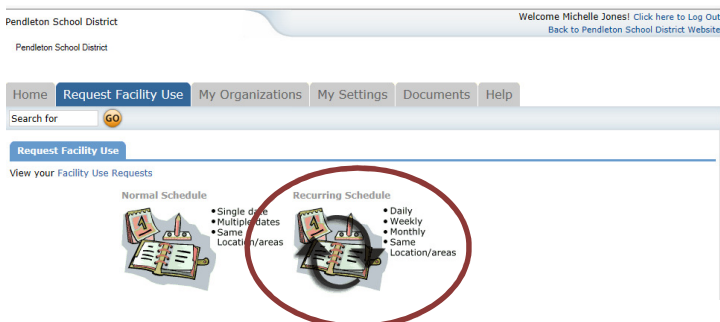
Pendleton School District

Pendleton School District

Welcome Michelle Jones! Click here to Log Out
Back to Pendleton School District Website

Home | Request Facility Use | My Organizations | My Settings | Documents | Help

Search for GO

Request Facility Use

View your Facility Use Requests

Normal Schedule
• Single date
• Multiple dates
• Same Location/areas

Recurring Schedule
• Daily
• Weekly
• Monthly
• Same Location/areas